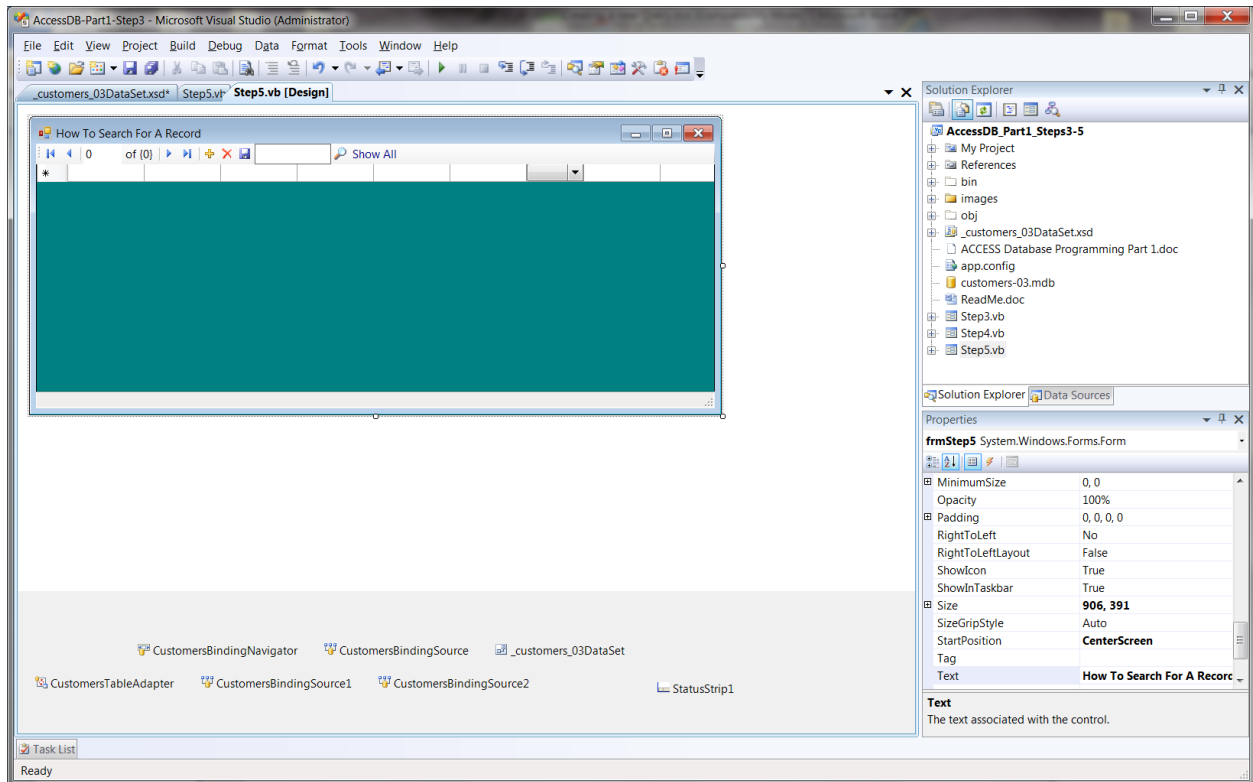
AccessDB-Part1-Step3 - Microsoft Visual Studio (Administrator)

File Edit View Project Build Debug Data Format Tools Window Help

_customers_03DataSet.xsd* Step5.vb Step5.vb [Design]

How To Search For A Record

0 of {0} Show All

*

CustomersBindingNavigator CustomersBindingSource _customers_03DataSet

CustomersTableAdapter CustomersBindingSource1 CustomersBindingSource2 StatusStrip1

Solution Explorer

AccessDB_Part1_Steps3-5
My Project
References
bin
images
obj
_customers_03DataSet.xsd
ACCESS Database Programming Part 1.doc
app.config
customers-03.mdb
ReadMe.doc
Step3.vb
Step4.vb
Step5.vb

Solution Explorer Data Sources

Properties

frmStep5 System.Windows.Forms.Form

| | |
|---|---|
| MinimumSize | 0, 0 |
| Opacity | 100% |
| Padding | 0, 0, 0, 0 |
| RightToLeft | No |
| RightToLeftLayout | False |
| ShowIcon | True |
| ShowInTaskbar | True |
| Size | 906, 391 |
| SizeGripStyle | Auto |
| StartPosition | CenterScreen |
| Tag | |
| Text | How To Search For A Record |

Text
The text associated with the control.

Task List

Ready